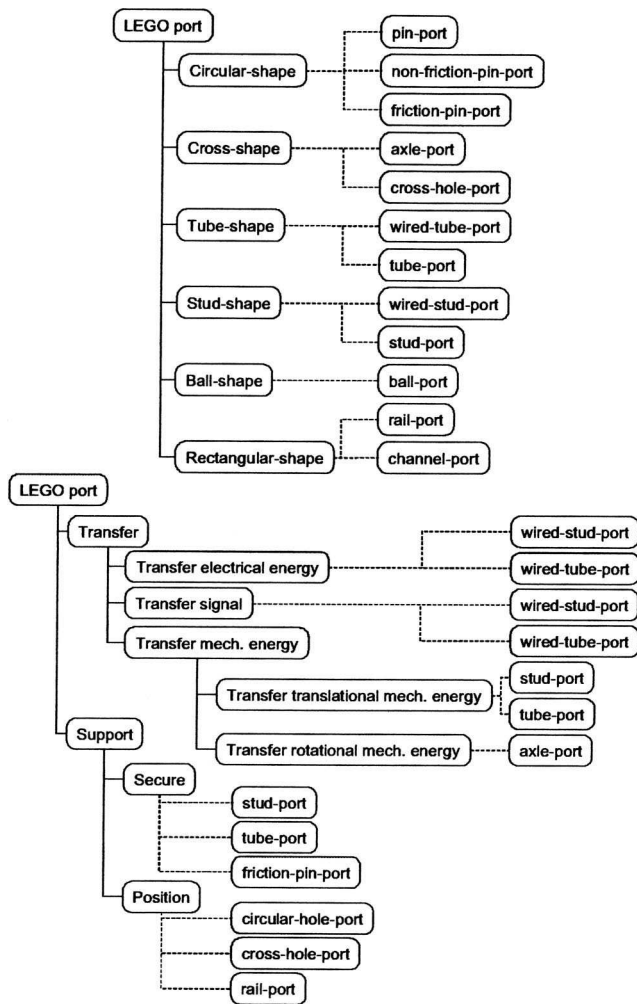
LEGO port
Circular-shape
pin-port
non-friction-pin-port
friction-pin-port
Cross-shape
axle-port
cross-hole-port
Tube-shape
wired-tube-port
tube-port
Stud-shape
wired-stud-port
stud-port
Ball-shape
ball-port
Rectangular-shape
rail-port
channel-port

LEGO port
Transfer
Transfer electrical energy
wired-stud-port
wired-tube-port
Transfer signal
wired-stud-port
wired-tube-port
Transfer mech. energy
Transfer translational mech. energy
stud-port
tube-port
Transfer rotational mech. energy
axle-port
Support
Secure
stud-port
tube-port
friction-pin-port
Position
circular-hole-port
cross-hole-port
rail-port